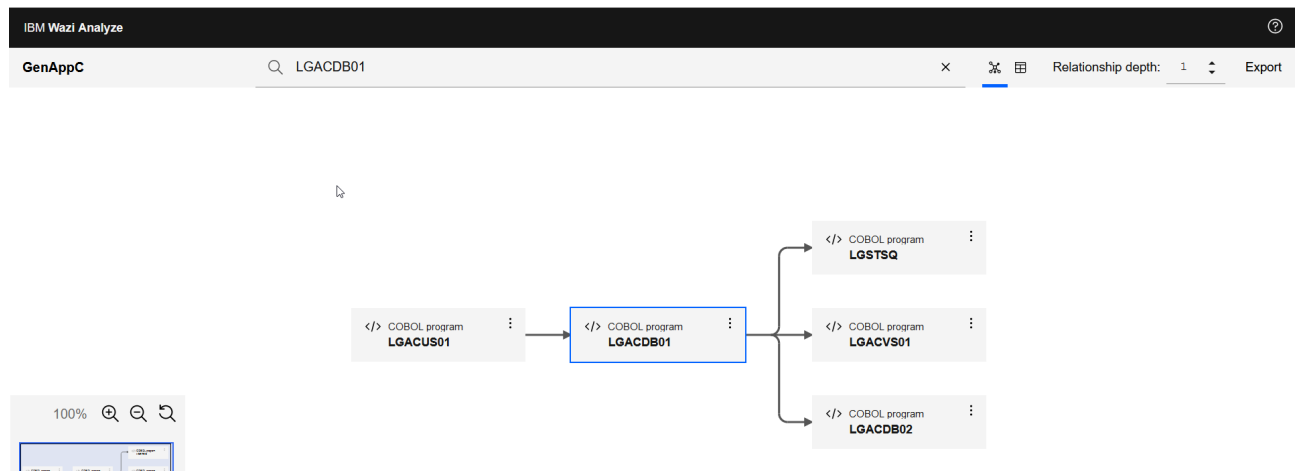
IBM Wazi Analyze

GenAppC

LGACDB01

Relationship depth: 1

Export

</> COBOL program
LGSTSQ

</> COBOL program
LGACUS01

</> COBOL program
LGACDB01

</> COBOL program
LGACVS01

100%

</> COBOL program
LGACDB02